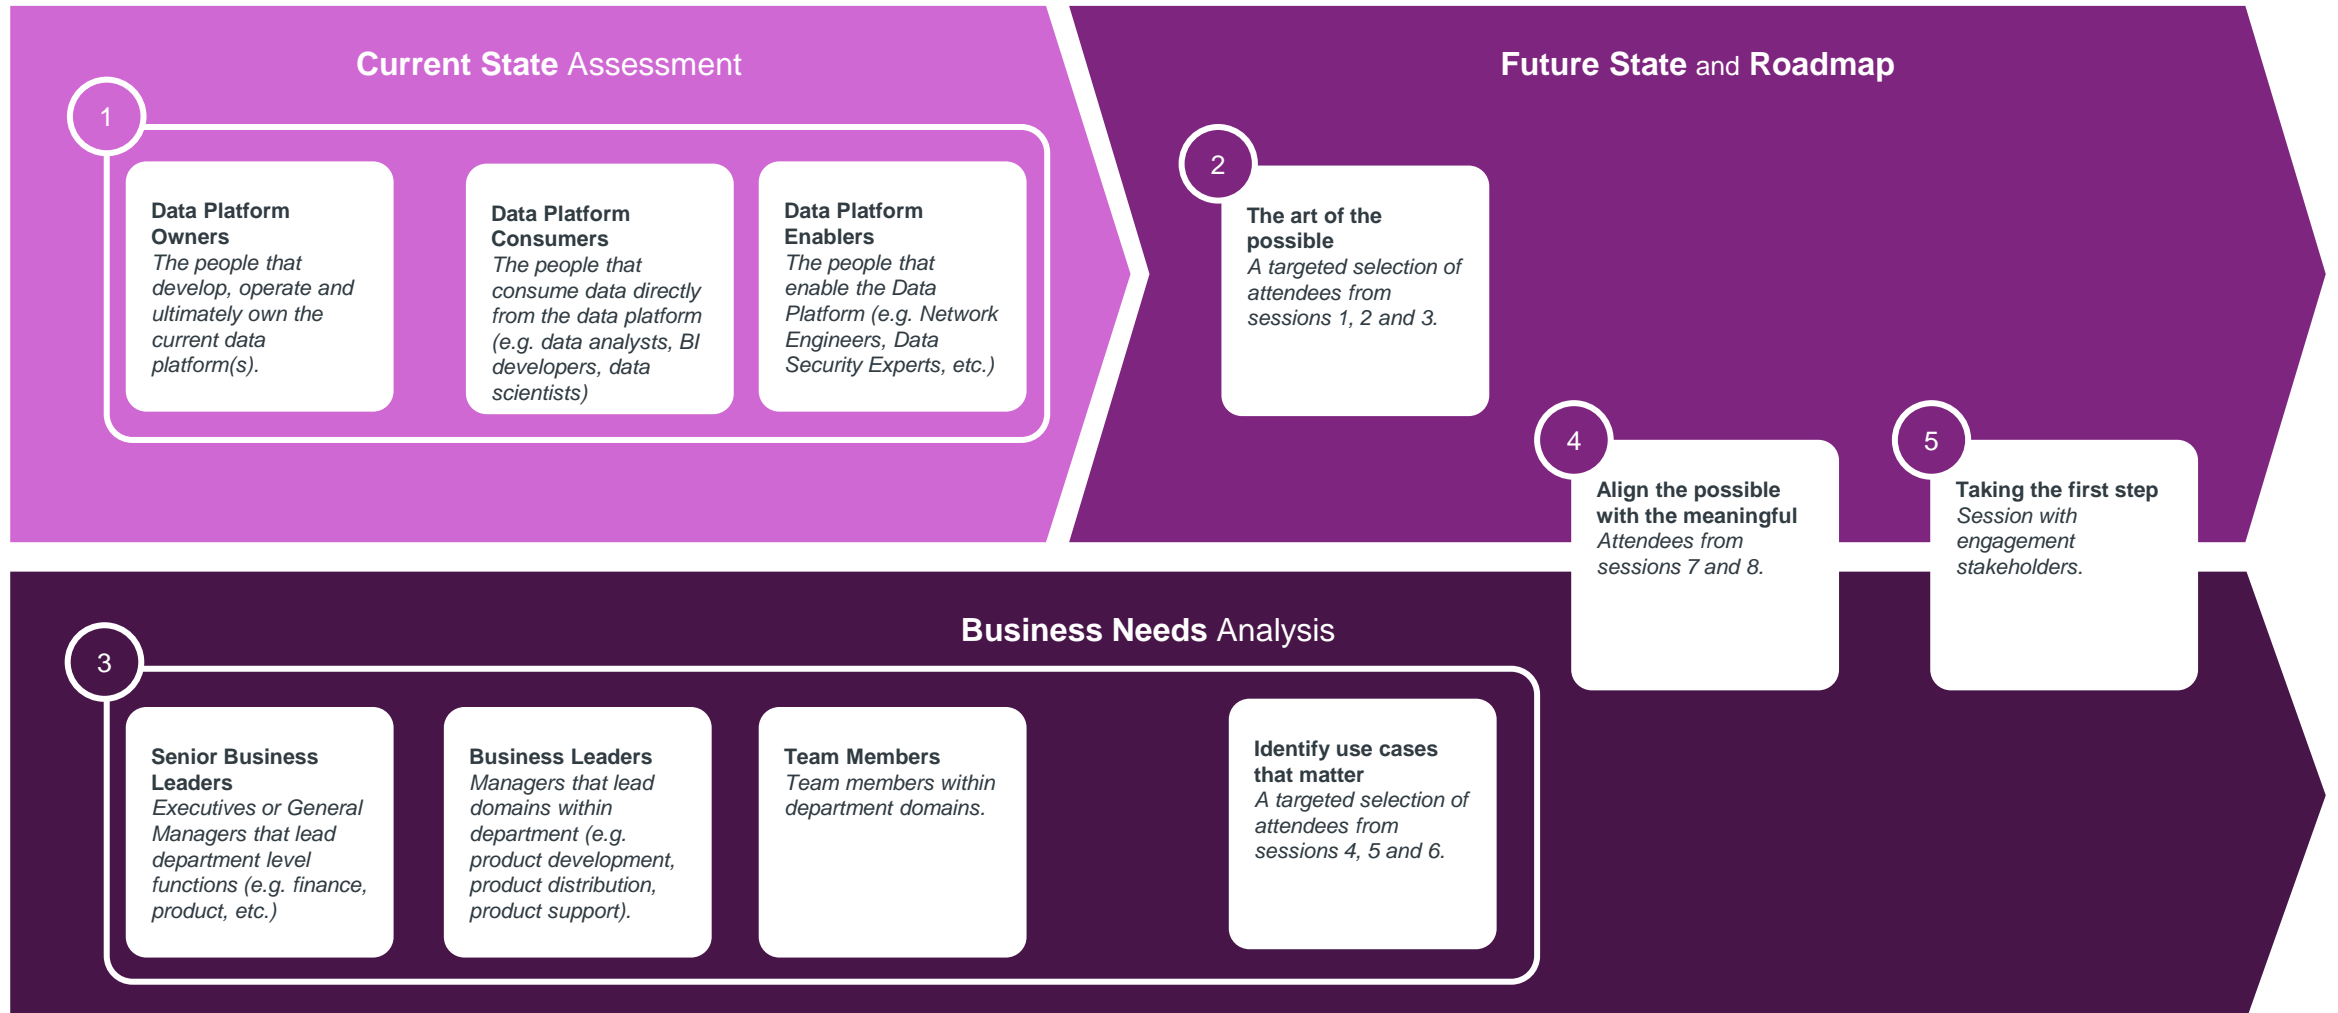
**Current State** Assessment

1

**Data Platform Owners**
*The people that develop, operate and ultimately own the current data platform(s).*

**Data Platform Consumers**
*The people that consume data directly from the data platform (e.g. data analysts, BI developers, data scientists)*

**Data Platform Enablers**
*The people that enable the Data Platform (e.g. Network Engineers, Data Security Experts, etc.)*

**Future State** and **Roadmap**

2

**The art of the possible**
*A targeted selection of attendees from sessions 1, 2 and 3.*

4

**Align the possible with the meaningful**
*Attendees from sessions 7 and 8.*

5

**Taking the first step**
*Session with engagement stakeholders.*

**Business Needs** Analysis

3

**Senior Business Leaders**
*Executives or General Managers that lead department level functions (e.g. finance, product, etc.)*

**Business Leaders**
*Managers that lead domains within department (e.g. product development, product distribution, product support).*

**Team Members**
*Team members within department domains.*

**Identify use cases that matter**
*A targeted selection of attendees from sessions 4, 5 and 6.*